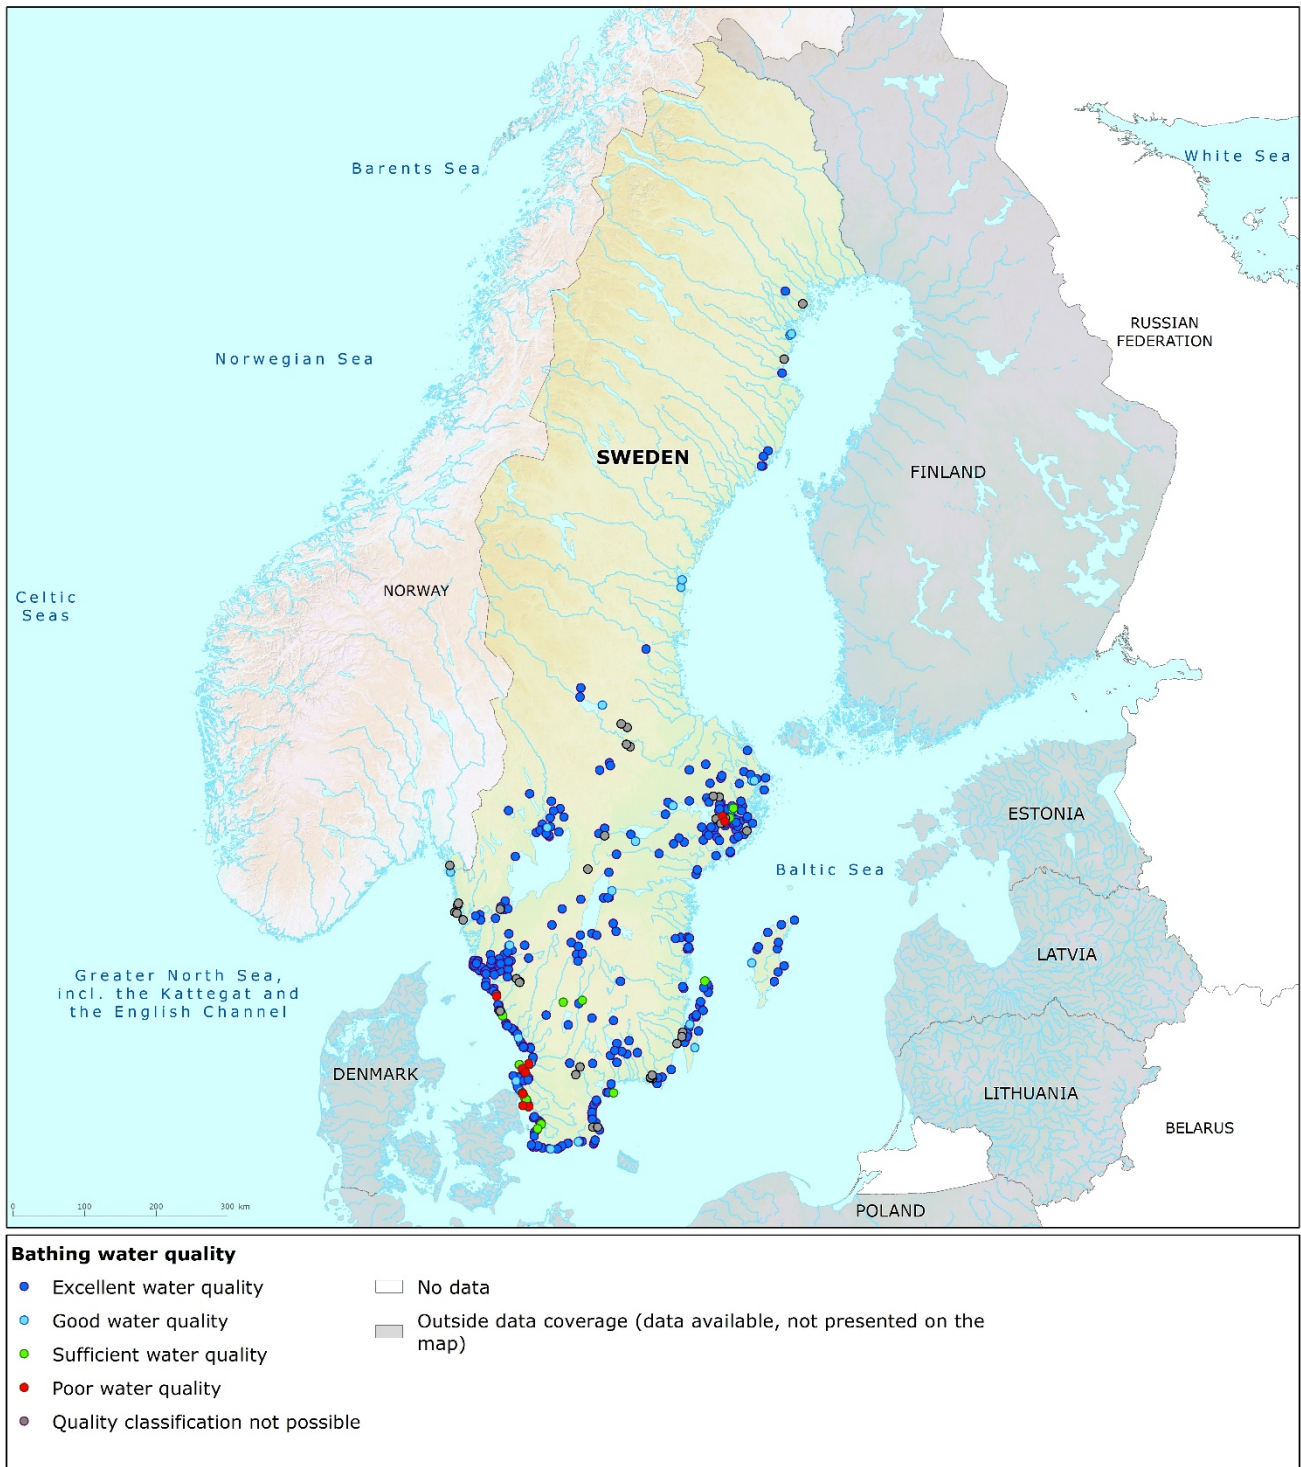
Barents Sea

White Sea

RUSSIAN FEDERATION

Norwegian Sea

SWEDEN

FINLAND

Celtic Seas

NORWAY

ESTONIA

Baltic Sea

LATVIA

Greater North Sea, incl. the Kattegat and the English Channel

DENMARK

LITHUANIA

BELARUS

0 100 200 300 km

POLAND

Bathing water quality

Excellent water quality

Good water quality

Sufficient water quality

Poor water quality

Quality classification not possible

No data

Outside data coverage (data available, not presented on the map)